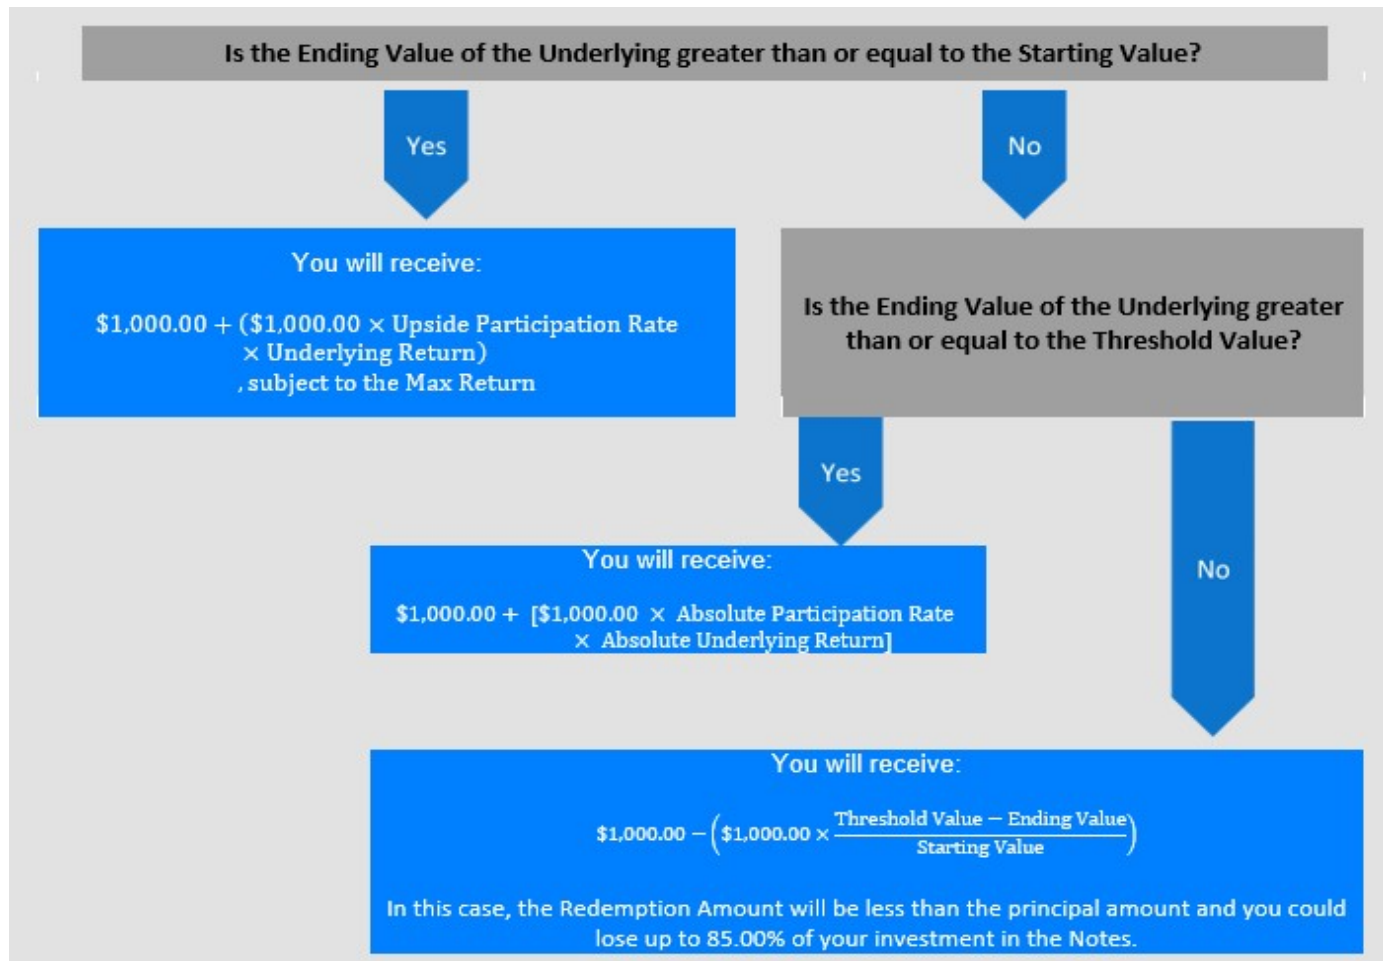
Is the Ending Value of the Underlying greater than or equal to the Starting Value?

Yes

No

You will receive:

$\$1,000.00 + (\$1,000.00 \times \text{Upside Participation Rate} \times \text{Underlying Return})$, subject to the Max Return

Is the Ending Value of the Underlying greater than or equal to the Threshold Value?

Yes

No

You will receive:

$\$1,000.00 + [\$1,000.00 \times \text{Absolute Participation Rate} \times \text{Absolute Underlying Return}]$

You will receive:

$\$1,000.00 - \left(\$1,000.00 \times \frac{\text{Threshold Value} - \text{Ending Value}}{\text{Starting Value}}\right)$

In this case, the Redemption Amount will be less than the principal amount and you could lose up to 85.00% of your investment in the Notes.